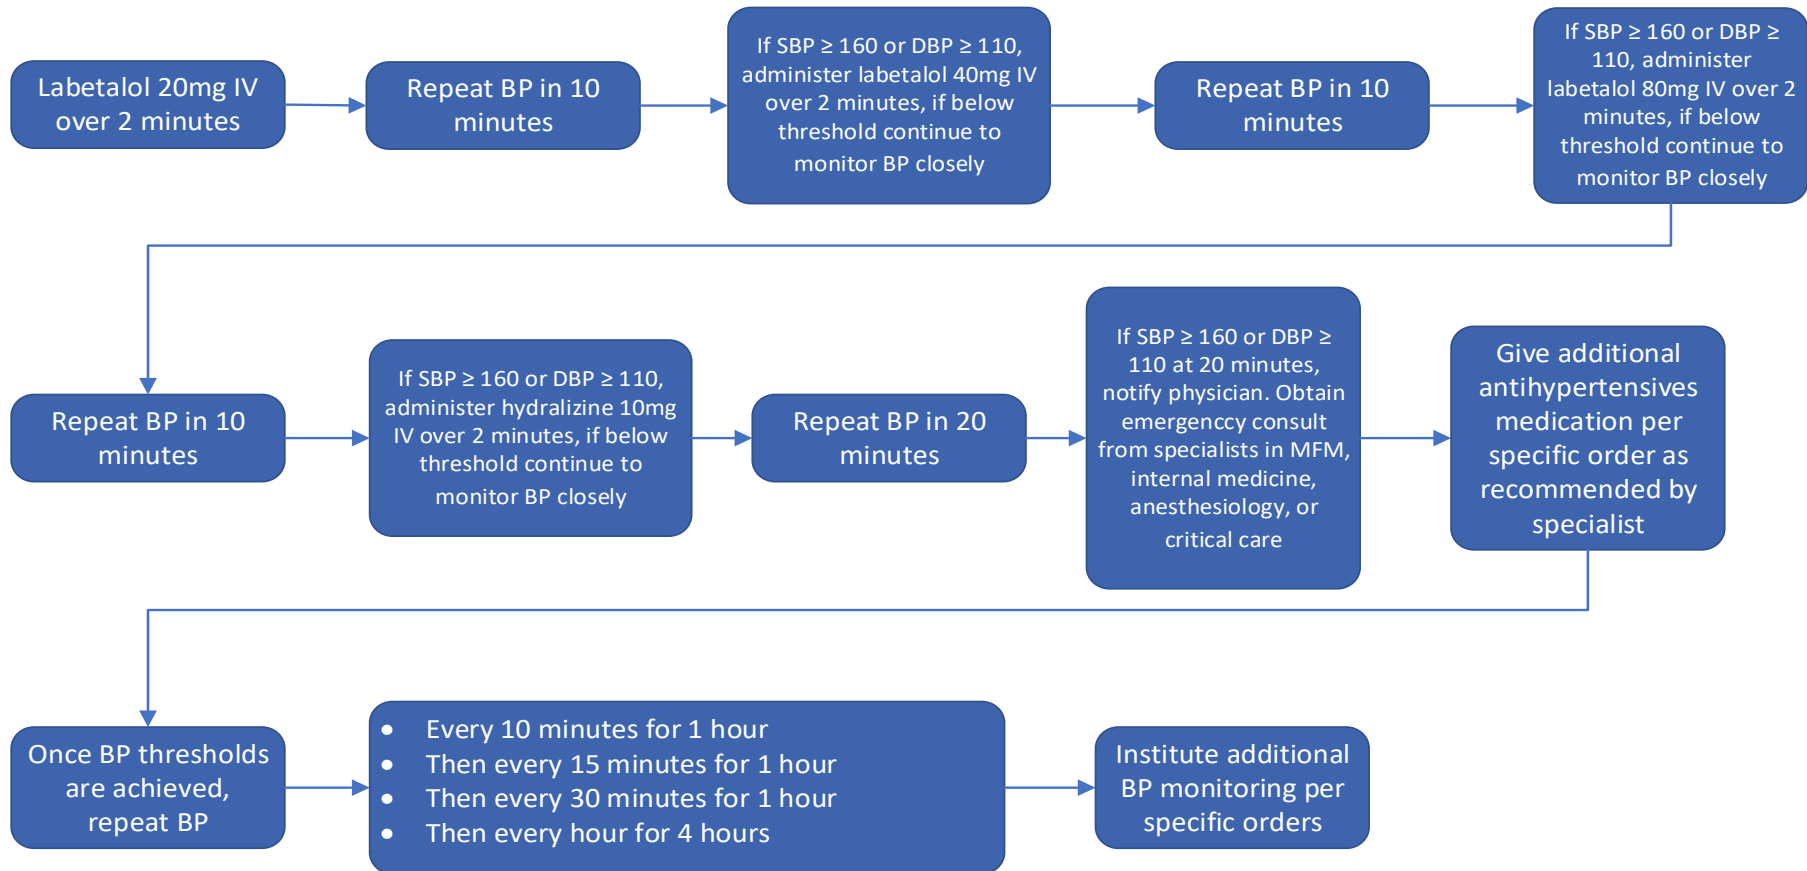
Labetalol 20mg IV over 2 minutes

Repeat BP in 10 minutes

If SBP ≥ 160 or DBP ≥ 110, administer labetalol 40mg IV over 2 minutes, if below threshold continue to monitor BP closely

Repeat BP in 10 minutes

If SBP ≥ 160 or DBP ≥ 110, administer labetalol 80mg IV over 2 minutes, if below threshold continue to monitor BP closely

Repeat BP in 10 minutes

If SBP ≥ 160 or DBP ≥ 110, administer hydralizine 10mg IV over 2 minutes, if below threshold continue to monitor BP closely

Repeat BP in 20 minutes

If SBP ≥ 160 or DBP ≥ 110 at 20 minutes, notify physician. Obtain emergenccy consult from specialists in MFM, internal medicine, anesthesiology, or critical care

Give additional antihypertensives medication per specific order as recommended by specialist

Once BP thresholds are achieved, repeat BP

- Every 10 minutes for 1 hour
- Then every 15 minutes for 1 hour
- Then every 30 minutes for 1 hour
- Then every hour for 4 hours

Institute additional BP monitoring per specific orders